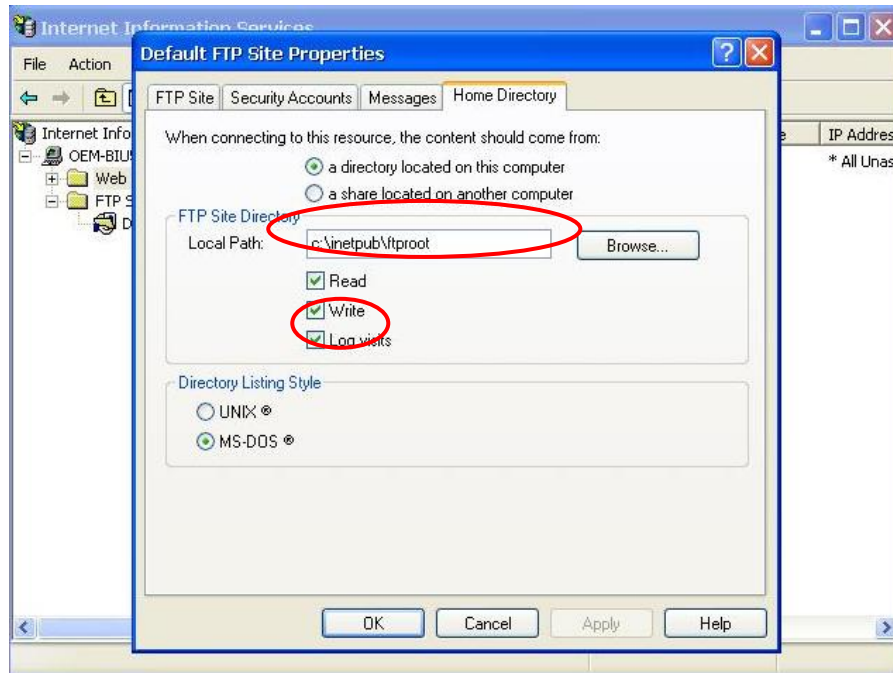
Internet Information Services

File Action

Internet Info
OEM-BIU
Web
FTP S
D

IP Addres
* All Unas

Default FTP Site Properties

FTP Site | Security Accounts | Messages | Home Directory

When connecting to this resource, the content should come from:

a directory located on this computer
a share located on another computer

FTP Site Directory
Local Path: c:\inetpub\ftproot
Browse...

Read
Write
Log visits

Directory Listing Style
UNIX ®
MS-DOS ®

OK Cancel Apply Help